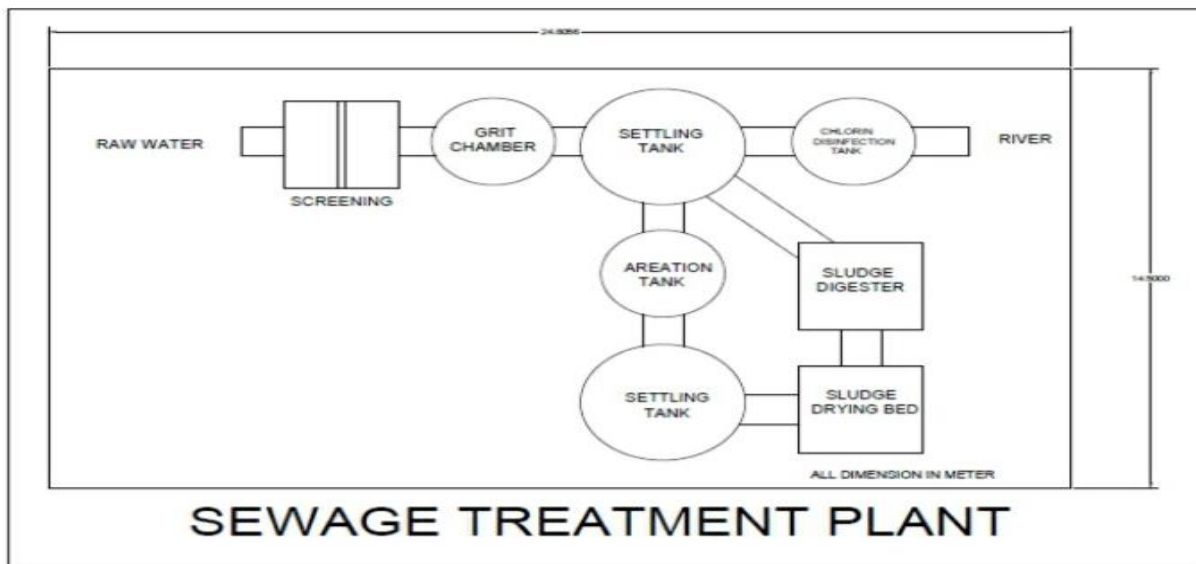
24.8056

RAW WATER

SCREENING

GRIT CHAMBER

SETTLING TANK

CHLORIN DISINFECTION TANK

RIVER

AREATION TANK

SLUDGE DIGESTER

SETTLING TANK

SLUDGE DRYING BED

14.5000

ALL DIMENSION IN METER

SEWAGE TREATMENT PLANT